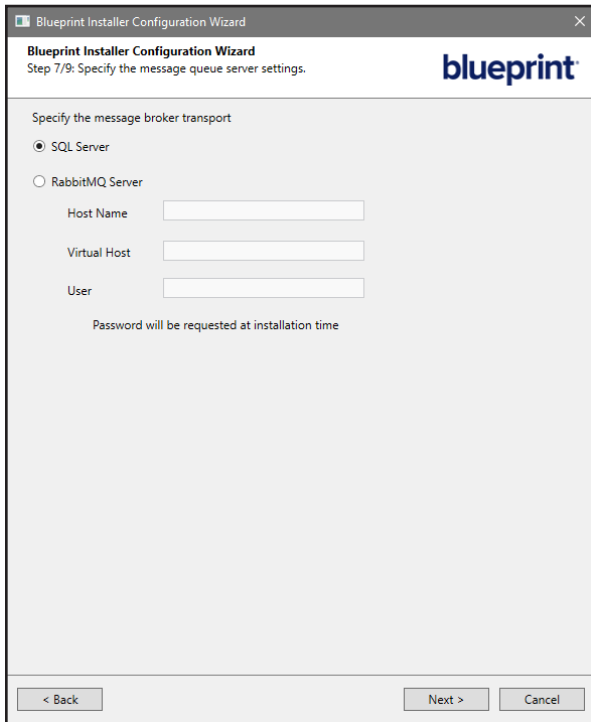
Blueprint Installer Configuration Wizard

Blueprint Installer Configuration Wizard
Step 7/9: Specify the message queue server settings.

blueprint

Specify the message broker transport

SQL Server

RabbitMQ Server

Host Name

Virtual Host

User

Password will be requested at installation time

< Back

Next >

Cancel